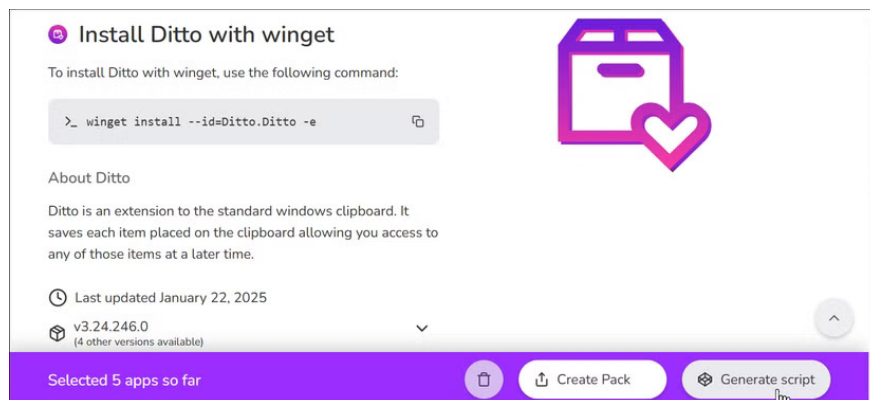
Install Ditto with winget

To install Ditto with winget, use the following command:

>_ winget install --id=Ditto.Ditto -e

About Ditto

Ditto is an extension to the standard windows clipboard. It saves each item placed on the clipboard allowing you access to any of those items at a later time.

Last updated January 22, 2025

v3.24.246.0
(4 other versions available)

Selected 5 apps so far

Create Pack

Generate script